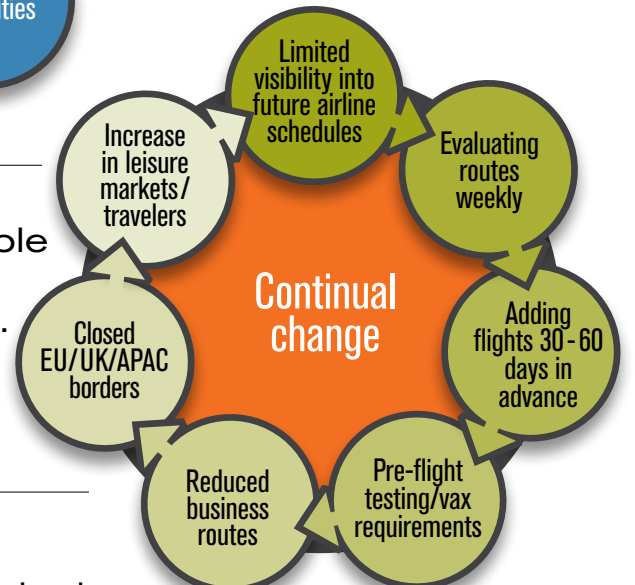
ties

ble

.

Limited visibility into future airline schedules

Evaluating routes weekly

Adding flights 30 - 60 days in advance

Pre-flight testing/vax requirements

Reduced business routes

Closed EU/UK/APAC borders

Increase in leisure markets/ travelers

Continual change